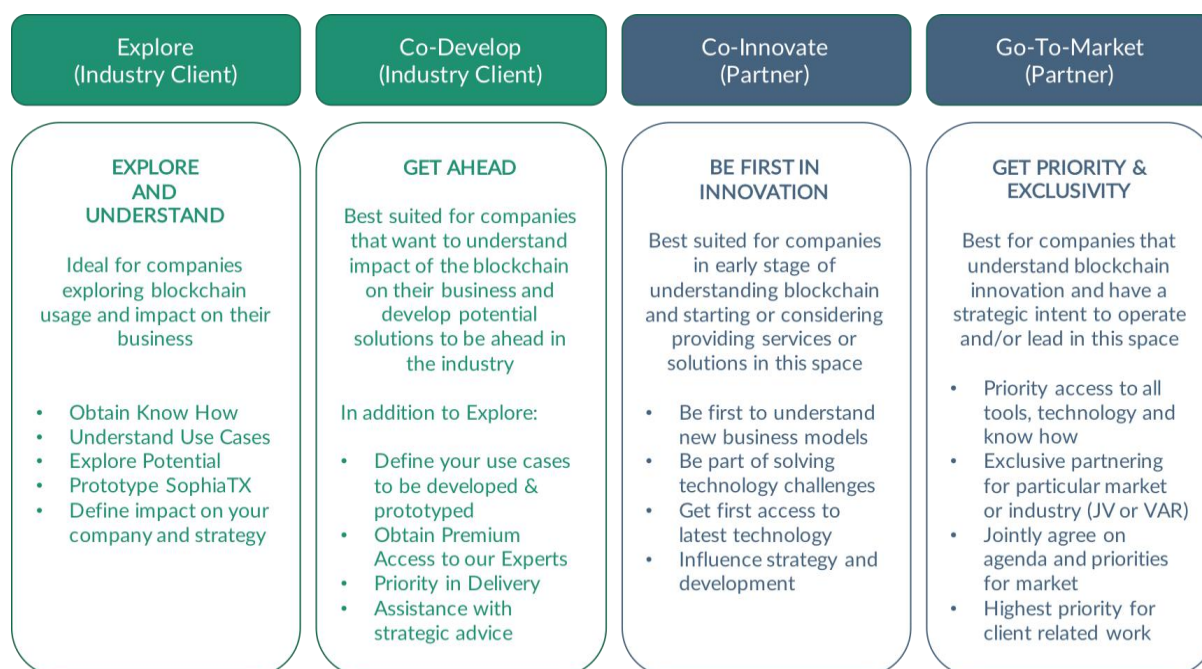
Explore
(Industry Client)

EXPLORE AND UNDERSTAND

Ideal for companies exploring blockchain usage and impact on their business

- Obtain Know How
- Understand Use Cases
- Explore Potential
- Prototype SophiaTX
- Define impact on your company and strategy

Co-Develop
(Industry Client)

GET AHEAD

Best suited for companies that want to understand impact of the blockchain on their business and develop potential solutions to be ahead in the industry

In addition to Explore:

- Define your use cases to be developed & prototyped
- Obtain Premium Access to our Experts
- Priority in Delivery
- Assistance with strategic advice

Co-Innovate
(Partner)

BE FIRST IN INNOVATION

Best suited for companies in early stage of understanding blockchain and starting or considering providing services or solutions in this space

- Be first to understand new business models
- Be part of solving technology challenges
- Get first access to latest technology
- Influence strategy and development

Go-To-Market
(Partner)

GET PRIORITY & EXCLUSIVITY

Best for companies that understand blockchain innovation and have a strategic intent to operate and/or lead in this space

- Priority access to all tools, technology and know how
- Exclusive partnering for particular market or industry (JV or VAR)
- Jointly agree on agenda and priorities for market
- Highest priority for client related work